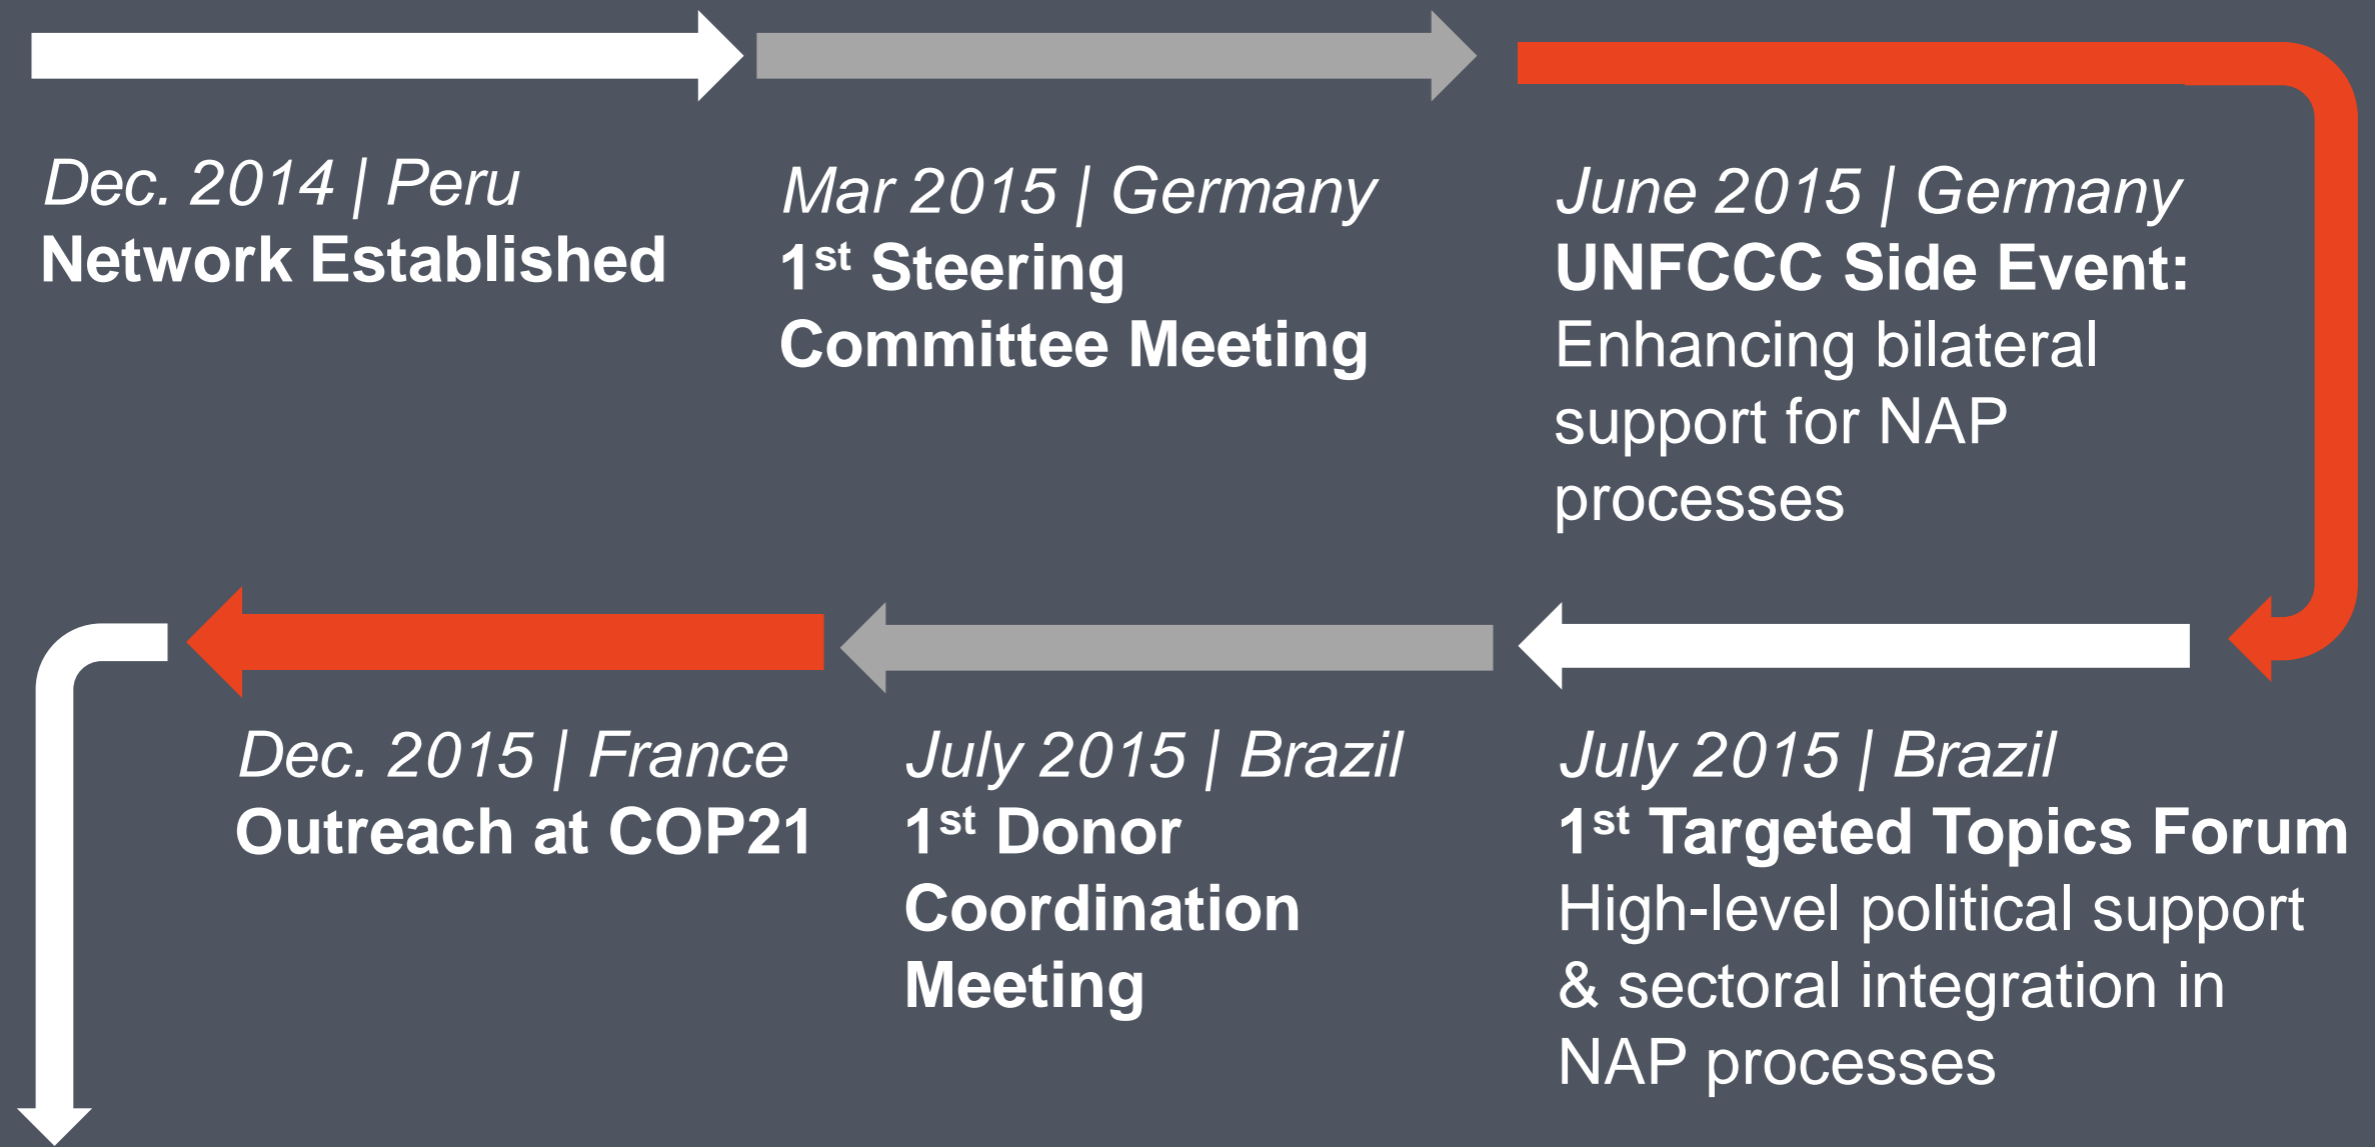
Dec. 2014 | Peru
Network Established

Mar 2015 | Germany
1st Steering Committee Meeting

June 2015 | Germany
UNFCCC Side Event:
Enhancing bilateral support for NAP processes

Dec. 2015 | France
Outreach at COP21

July 2015 | Brazil
1st Donor Coordination Meeting

July 2015 | Brazil
1st Targeted Topics Forum
High-level political support & sectoral integration in NAP processes